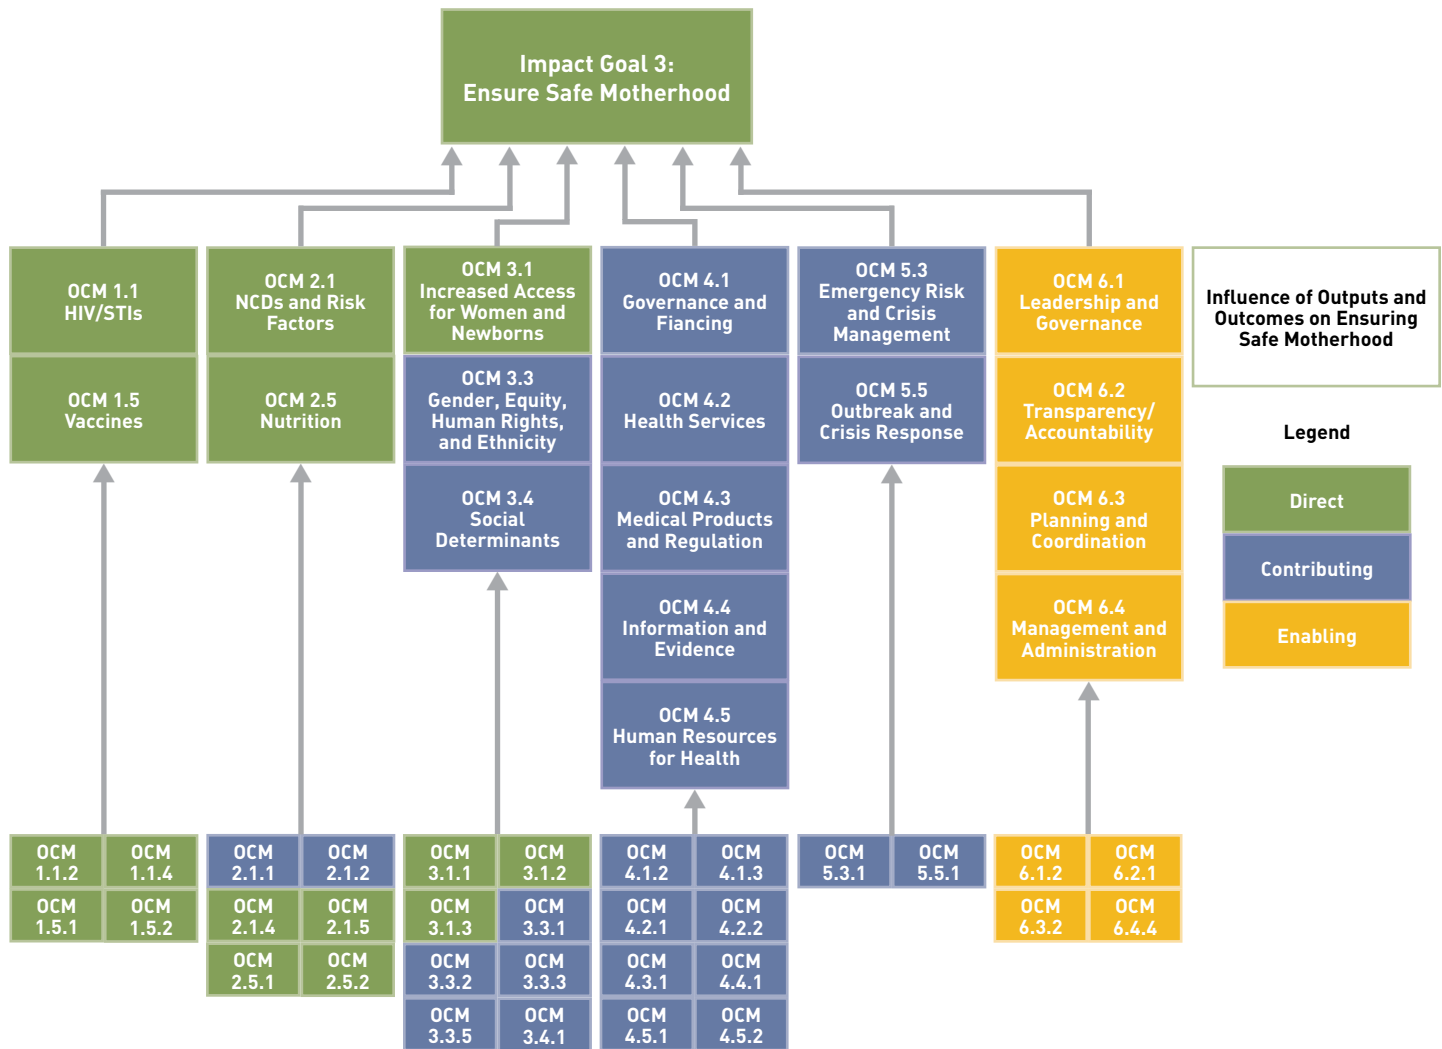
Impact Goal 3:
Ensure Safe Motherhood

OCM 1.1
HIV/STIs

OCM 1.5
Vaccines

OCM 1.1.2 | OCM 1.1.4
OCM 1.5.1 | OCM 1.5.2

OCM 2.1
NCDs and Risk Factors

OCM 2.5
Nutrition

OCM 2.1.1 | OCM 2.1.2
OCM 2.1.4 | OCM 2.1.5
OCM 2.5.1 | OCM 2.5.2

OCM 3.1
Increased Access for Women and Newborns

OCM 3.3
Gender, Equity, Human Rights, and Ethnicity

OCM 3.4
Social Determinants

OCM 3.1.1 | OCM 3.1.2
OCM 3.1.3 | OCM 3.3.1
OCM 3.3.2 | OCM 3.3.3
OCM 3.3.5 | OCM 3.4.1

OCM 4.1
Governance and Fiancing

OCM 4.2
Health Services

OCM 4.3
Medical Products and Regulation

OCM 4.4
Information and Evidence

OCM 4.5
Human Resources for Health

OCM 4.1.2 | OCM 4.1.3
OCM 4.2.1 | OCM 4.2.2
OCM 4.3.1 | OCM 4.4.1
OCM 4.5.1 | OCM 4.5.2

OCM 5.3
Emergency Risk and Crisis Management

OCM 5.5
Outbreak and Crisis Response

OCM 5.3.1 | OCM 5.5.1

OCM 6.1
Leadership and Governance

OCM 6.2
Transparency/ Accountability

OCM 6.3
Planning and Coordination

OCM 6.4
Management and Administration

OCM 6.1.2 | OCM 6.2.1
OCM 6.3.2 | OCM 6.4.4

Influence of Outputs and Outcomes on Ensuring Safe Motherhood

Legend
Direct
Contributing
Enabling